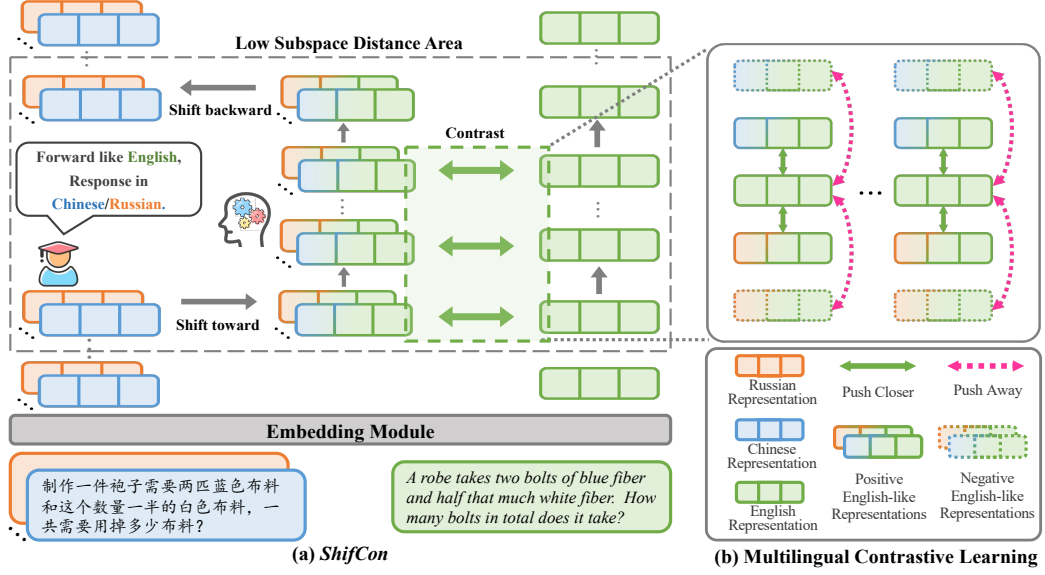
Low Subspace Distance Area

Shift backward

Contrast

Forward like English, Response in Chinese/Russian.

Shift toward

Embedding Module

制作一件袍子需要两匹蓝色布料和这个数量一半的白色布料，一共需要用掉多少布料？

A robe takes two bolts of blue fiber and half that much white fiber. How many bolts in total does it take?

(a) ShifCon

Russian Representation

Push Closer

Push Away

Chinese Representation

Positive English-like Representations

Negative English-like Representations

English Representation

(b) Multilingual Contrastive Learning